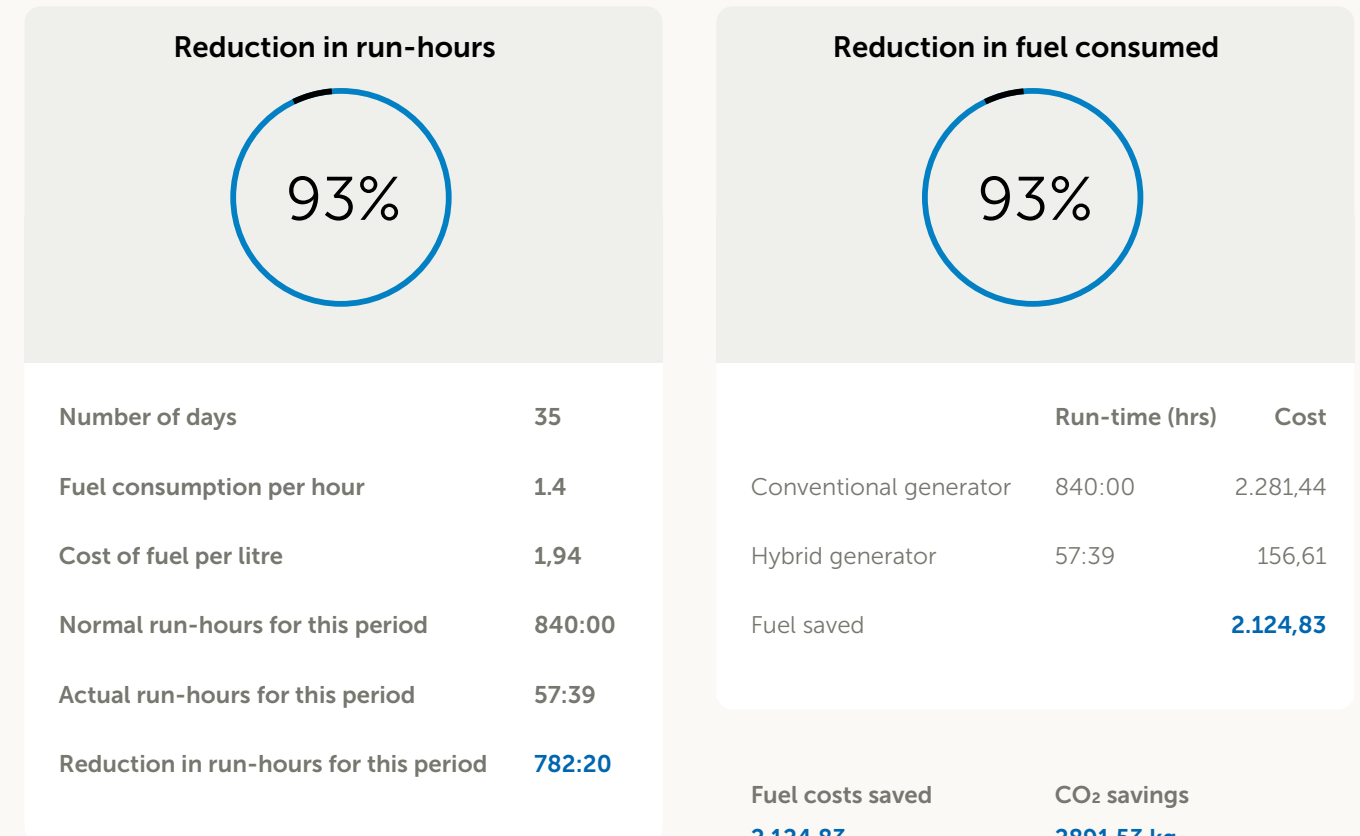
Reduction in run-hours

93%

| | |
|---|---|
| Number of days | 35 |
| Fuel consumption per hour | 1.4 |
| Cost of fuel per litre | 1,94 |
| Normal run-hours for this period | 840:00 |
| Actual run-hours for this period | 57:39 |
| Reduction in run-hours for this period | 782:20 |

Reduction in fuel consumed

93%

| | Run-time (hrs) | Cost |
|---|---|---|
| Conventional generator | 840:00 | 2.281,44 |
| Hybrid generator | 57:39 | 156,61 |
| Fuel saved | | 2.124,83 |

Fuel costs saved

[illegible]

$CO_2$ savings

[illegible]